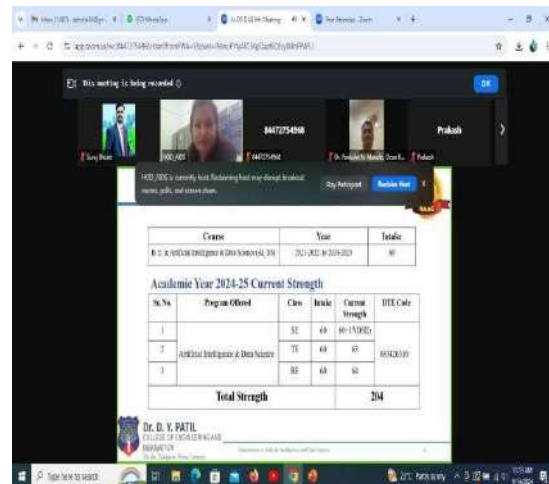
This meeting is being recorded

OK

84472754960

Prakash

HOD_ADS

Dr. Pandurang M. Mahadik

HOD_ADS is currently host. Reclaiming host may disrupt breakout rooms, polls, and stream share.

Stay Participant

Reclaim Host

| Course | Year | Intake |
|---|---|---|
| B. E. in Artificial Intelligence & Data Science (AI_DS) | 2021-2022 to 2024-2025 | 60 |

Academic Year 2024-25 Current Strength

| Sr. No. | Program Offered | Class | Intake | Current Strength | DTE Code |
|---|---|---|---|---|---|
| 1 | Artificial Intelligence & Data Science | SE | 60 | 60+17(DSE) | 653420510 |
| 2 | | TE | 60 | 63 | |
| 3 | | BE | 60 | 64 | |
| | Total Strength | | | 204 | |

Dr. D. Y. PATIL COLLEGE OF ENGINEERING AND INNOVATION

Type here to search

27°C Partly sunny